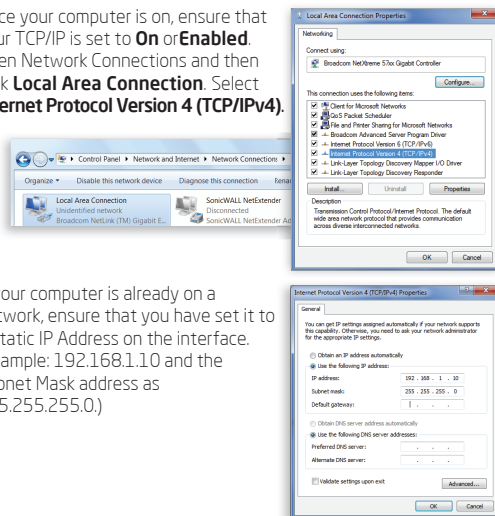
ce your computer is on, ensure that ur TCP/IP is set to **On** or**Enabled**. en Network Connections and then k **Local Area Connection**. Select **ernet Protocol Version 4 (TCP/IPv4)**.

our computer is already on a twork, ensure that you have set it to tatic IP Address on the interface. ample: 192.168.1.10 and the onet Mask address as 5.255.255.0.)

Local Area Connection Properties

Networking

Connect using:

Broadcom NetXtreme 57xx Gigabit Controller

Configure...

This connection uses the following items:

Client for Microsoft Networks

QoS Packet Scheduler

File and Printer Sharing for Microsoft Networks

Broadcom Advanced Server Program Driver

Internet Protocol Version 6 (TCP/IPv6)

Internet Protocol Version 4 (TCP/IPv4)

Link-Layer Topology Discovery Mapper I/O Driver

Link-Layer Topology Discovery Responder

Install... Uninstall Properties

Description

Transmission Control Protocol/Internet Protocol. The default wide area network protocol that provides communication across diverse interconnected networks.

OK Cancel

Control Panel ▸ Network and Internet ▸ Network Connections ▸

Organize ▾ Disable this network device Diagnose this connection Rena

Local Area Connection
Unidentified network
Broadcom NetLink (TM) Gigabit E...

SonicWALL NetExtender
Disconnected
SonicWALL NetExtender Ad

Internet Protocol Version 4 (TCP/IPv4) Properties

General

You can get IP settings assigned automatically if your network supports this capability. Otherwise, you need to ask your network administrator for the appropriate IP settings.

Obtain an IP address automatically

Use the following IP address:

IP address: 192 . 168 . 1 . 10

Subnet mask: 255 . 255 . 255 . 0

Default gateway: . . .

Obtain DNS server address automatically

Use the following DNS server addresses:

Preferred DNS server: . . .

Alternate DNS server: . . .

Validate settings upon exit

Advanced...

OK Cancel